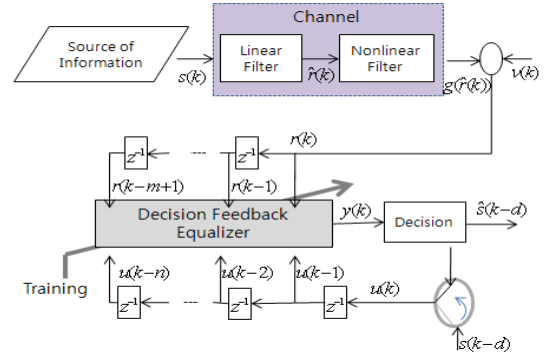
Channel

Source of Information

$s(k)$

Linear Filter

$\hat{r}(k)$

Nonlinear Filter

$g(\hat{r}(k))$

$v(k)$

$z^{-1}$

---

$z^{-1}$

$r(k)$

$r(k-m+1)$

$r(k-1)$

Decision Feedback Equalizer

$y(k)$

Decision

$\hat{s}(k-d)$

Training

$u(k-n)$

$z^{-1}$

---

$u(k-2)$

$z^{-1}$

$u(k-1)$

$z^{-1}$

$u(k)$

$s(k-d)$